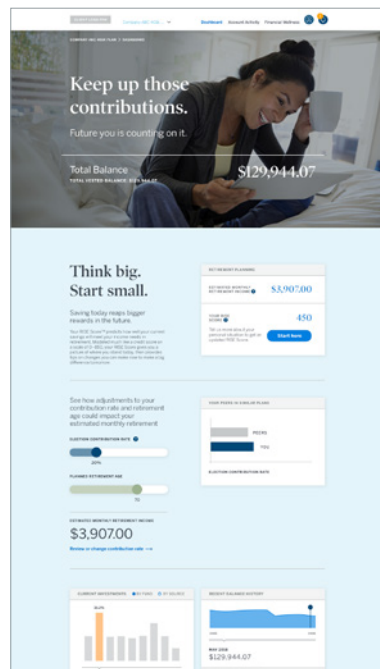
Company ABC 401K

Dashboard Account Activity Financial Wellness

COMPANY ABC 401K PLAN | DASHBOARD

Keep up those contributions.

Future you is counting on it.

Total Balance

TOTAL VESTED BALANCE: $129,944.07

$129,944.07

Think big. Start small.

Saving today reaps bigger rewards in the future.

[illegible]

RETIREMENT PLANNING

ESTIMATED MONTHLY RETIREMENT INCOME

$3,907.00

YOUR RISE SCORE

450

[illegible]

Start here

See how adjustments to your contribution rate and retirement age could impact your estimated monthly retirement

ELECTION CONTRIBUTION RATE

20%

PLANNED RETIREMENT AGE

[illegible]

ESTIMATED MONTHLY RETIREMENT INCOME

$3,907.00

Review or change contribution rate →

YOUR PEERS IN SIMILAR PLANS

PEERS

YOU

ELECTION CONTRIBUTION RATE

CURRENT INVESTMENTS

RECENT BALANCE HISTORY

MAY 2018

$129,944.07